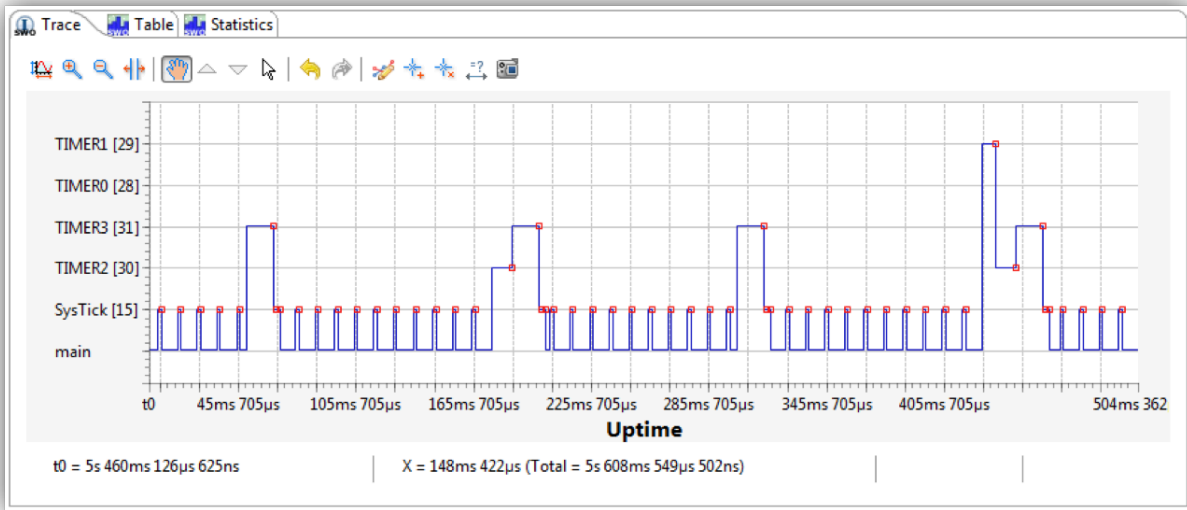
SWO Trace | SWO Table | SWO Statistics

TIMER1 [29]
TIMER0 [28]
TIMER3 [31]
TIMER2 [30]
SysTick [15]
main

t0 45ms 705µs 105ms 705µs 165ms 705µs 225ms 705µs 285ms 705µs 345ms 705µs 405ms 705µs 504ms 362

Uptime

t0 = 5s 460ms 126µs 625ns | X = 148ms 422µs (Total = 5s 608ms 549µs 502ns)